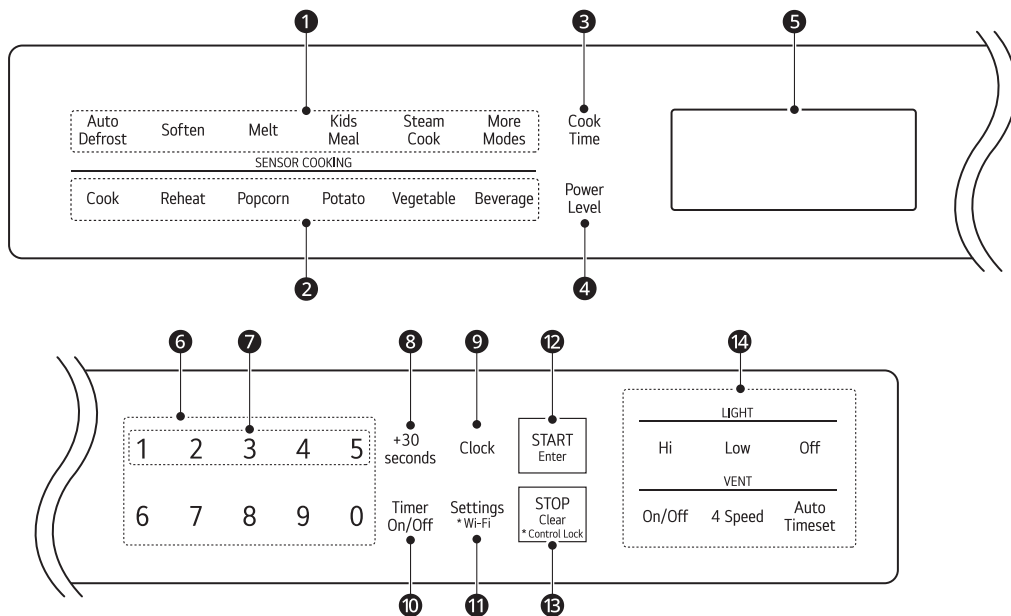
1 3 5

Auto Defrost Soften Melt Kids Meal Steam Cook More Modes

Cook Time

SENSOR COOKING

Cook Reheat Popcorn Potato Vegetable Beverage

Power Level

2 4

6 7 8 9 12 14

1 2 3 4 5

6 7 8 9 0

+30 seconds

Clock

START Enter

LIGHT

Hi Low Off

VENT

On/Off 4 Speed Auto Timeset

Timer On/Off

Settings * Wi-Fi

STOP Clear * Control Lock

10 11 13